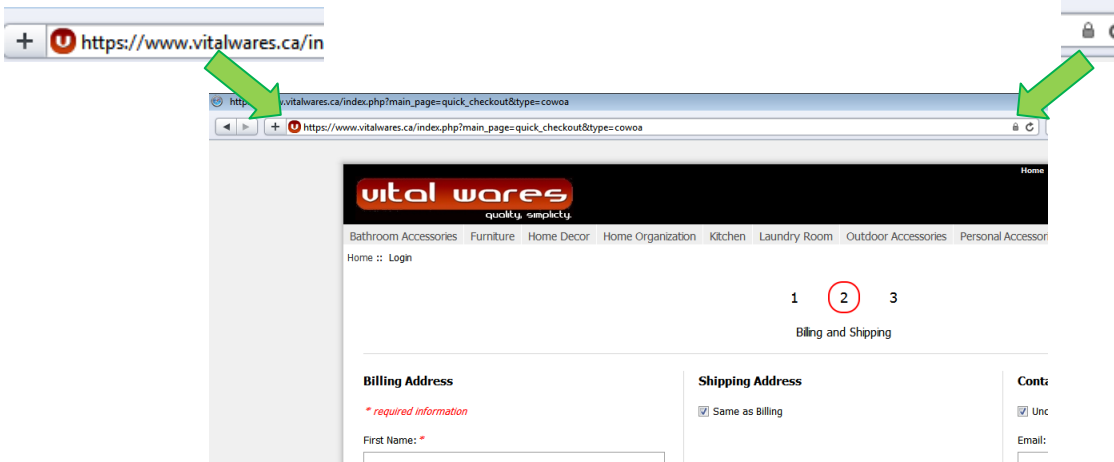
https://www.vitalwares.ca/in

http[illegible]w.vitalwares.ca/index.php?main_page=quick_checkout&type=cowoa

https://www.vitalwares.ca/index.php?main_page=quick_checkout&type=cowoa

Home

vital wares
quality. simplicity.

Bathroom Accessories | Furniture | Home Decor | Home Organization | Kitchen | Laundry Room | Outdoor Accessories | Personal Accessor

Home :: Login

1 2 3

Billing and Shipping

Billing Address

* required information

First Name: *

Shipping Address

Same as Billing

Conta

Und

Email: